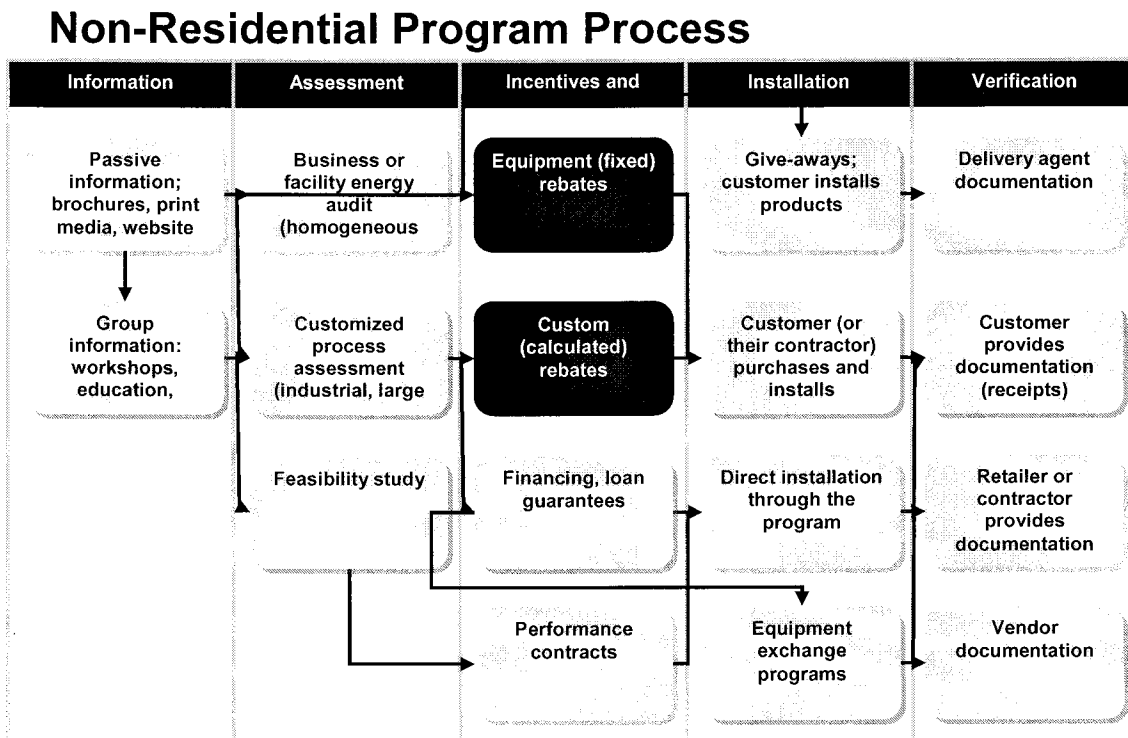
Non-Residential Program Process

Information

Passive information; brochures, print media, website

Group information: workshops, education,

Assessment

Business or facility energy audit (homogeneous

Customized process assessment (industrial, large

Feasibility study

Incentives and

Equipment (fixed) rebates

Custom (calculated) rebates

Financing, loan guarantees

Performance contracts

Installation

Give-aways; customer installs products

Customer (or their contractor) purchases and installs

Direct installation through the program

Equipment exchange programs

Verification

Delivery agent documentation

Customer provides documentation (receipts)

Retailer or contractor provides documentation

Vendor documentation